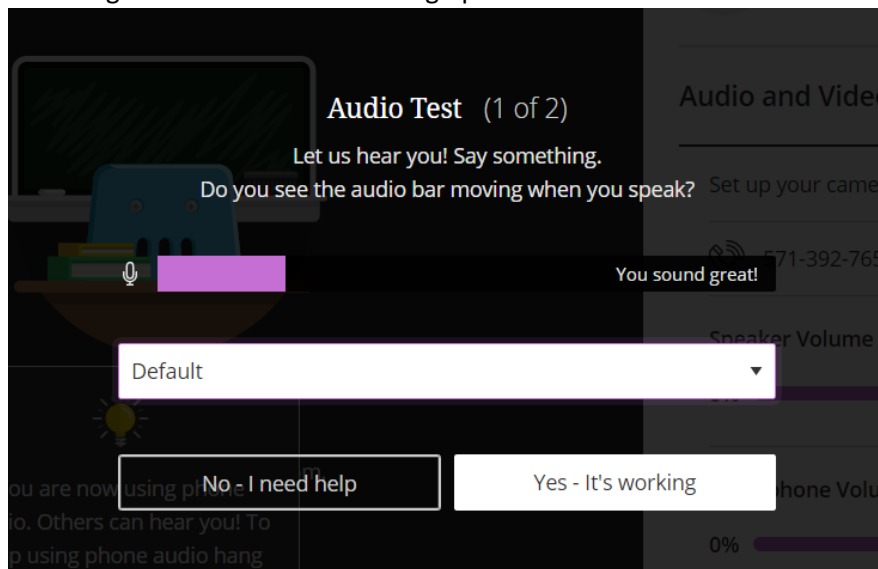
Audio Test (1 of 2)

Let us hear you! Say something.
Do you see the audio bar moving when you speak?

You sound great!

Default

No - I need help

Yes - It's working

Audio and Vide

Set up your came

571-392-765

Speaker Volume

phone Volu

0%

ou are now using phone
io. Others can hear you! To
p using phone audio hang